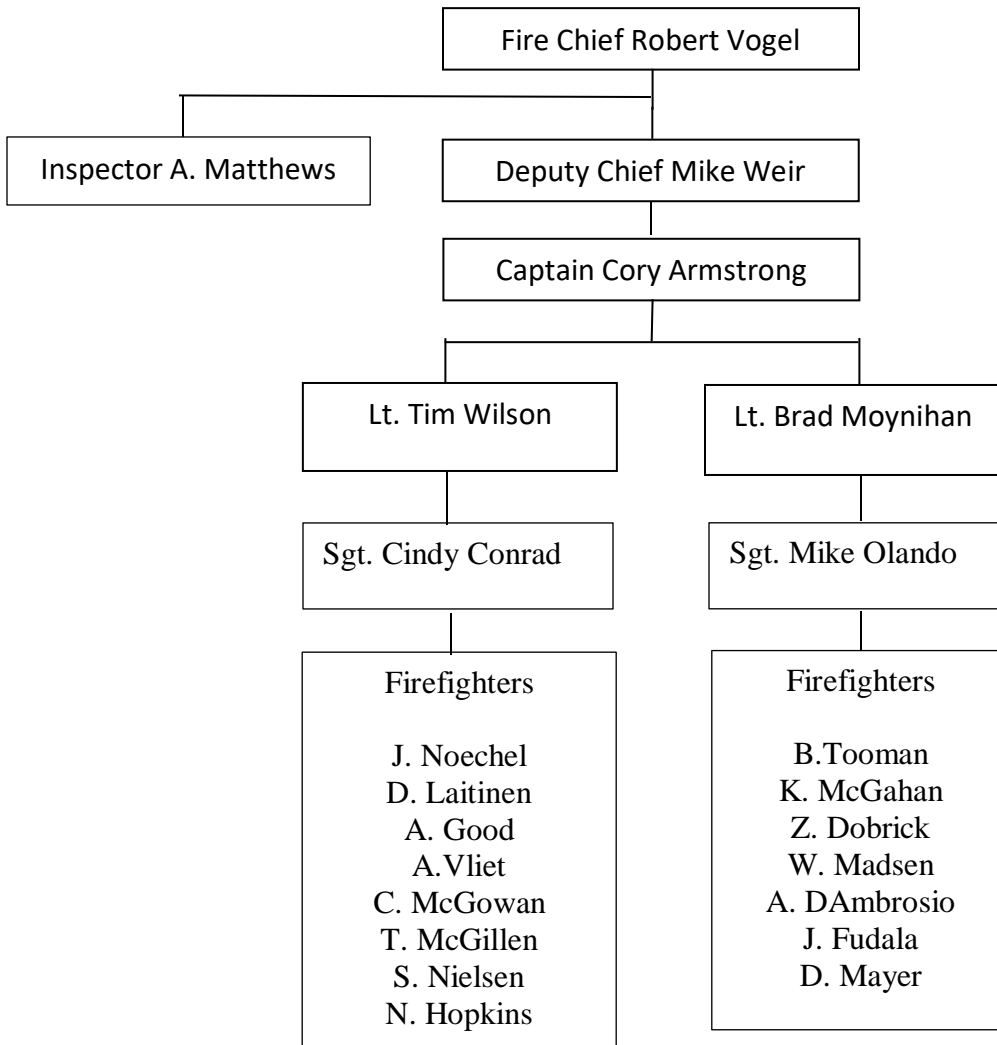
Fire Chief Robert Vogel

Inspector A. Matthews

Deputy Chief Mike Weir

Captain Cory Armstrong

Lt. Tim Wilson

Lt. Brad Moynihan

Sgt. Cindy Conrad

Sgt. Mike Olando

Firefighters

J. Noechel
D. Laitinen
A. Good
A.Vliet
C. McGowan
T. McGillen
S. Nielsen
N. Hopkins

Firefighters

B.Tooman
K. McGahan
Z. Dobrick
W. Madsen
A. DAmbrosio
J. Fudala
D. Mayer